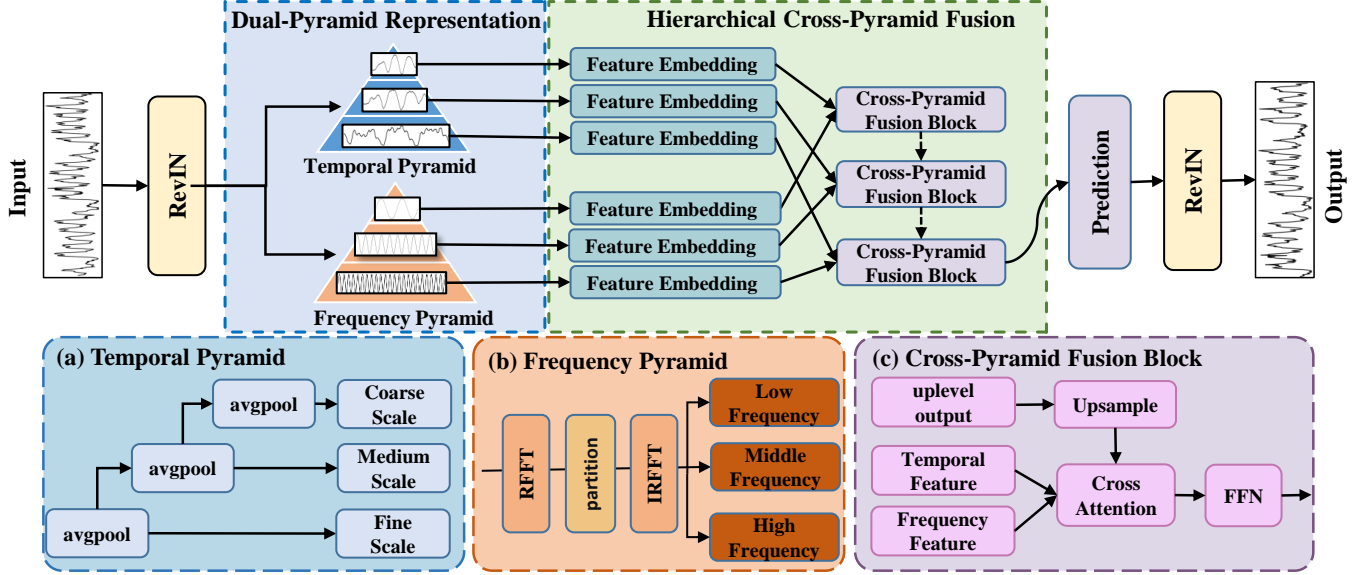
Dual-Pyramid Representation

Hierarchical Cross-Pyramid Fusion

Input

RevIN

Temporal Pyramid

Frequency Pyramid

Feature Embedding

Feature Embedding

Feature Embedding

Feature Embedding

Feature Embedding

Feature Embedding

Cross-Pyramid Fusion Block

Cross-Pyramid Fusion Block

Cross-Pyramid Fusion Block

Prediction

RevIN

Output

(a) Temporal Pyramid

avgpool

avgpool

avgpool

Coarse Scale

Medium Scale

Fine Scale

(b) Frequency Pyramid

RFFT

partition

IRFFT

Low Frequency

Middle Frequency

High Frequency

(c) Cross-Pyramid Fusion Block

uplevel output

Upsample

Temporal Feature

Frequency Feature

Cross Attention

FFN